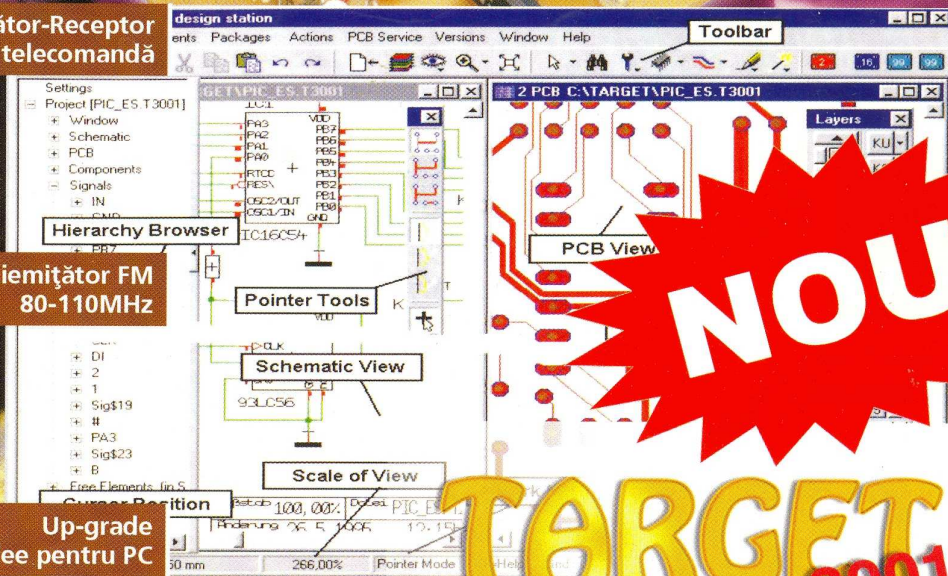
ător-Receptor
telecomandă

design station
ents Packages Actions PCB Service Versions Window Help
Toolbar

Settings
Project [PIC_ES.T3001]
Window
Schematic
PCB
Components
Signals
IN
GND
Hierarchy Browser
PB7

TARGET\PIC_ES.T3001
IC1
PA3
PA2
PA1
PA0
RTCC
RES\
OSC2/OUT
OSC1/IN
VDD
PB7
PB6
PB5
PB4
PB3
PB2
PB1
PB0
GND
PIC16C54

2 PCB C:\TARGET\PIC_ES.T3001
Layers
KU
PCB View

iemiţător FM
80-110MHz

Pointer Tools
VDD
CLK
DI
2
1
Sig$19
#
PA3
Sig$23
B
Free Elements (in S
Schematic View
93LC56

Scale of View
Cursor Position
Up-grade
ee pentru PC
Maßstab 100,00%
Datei PIC_ES
Änderung 26.5.1996 12:15
50 mm 266,00% Pointer Mode

NOU
TARGET
2001